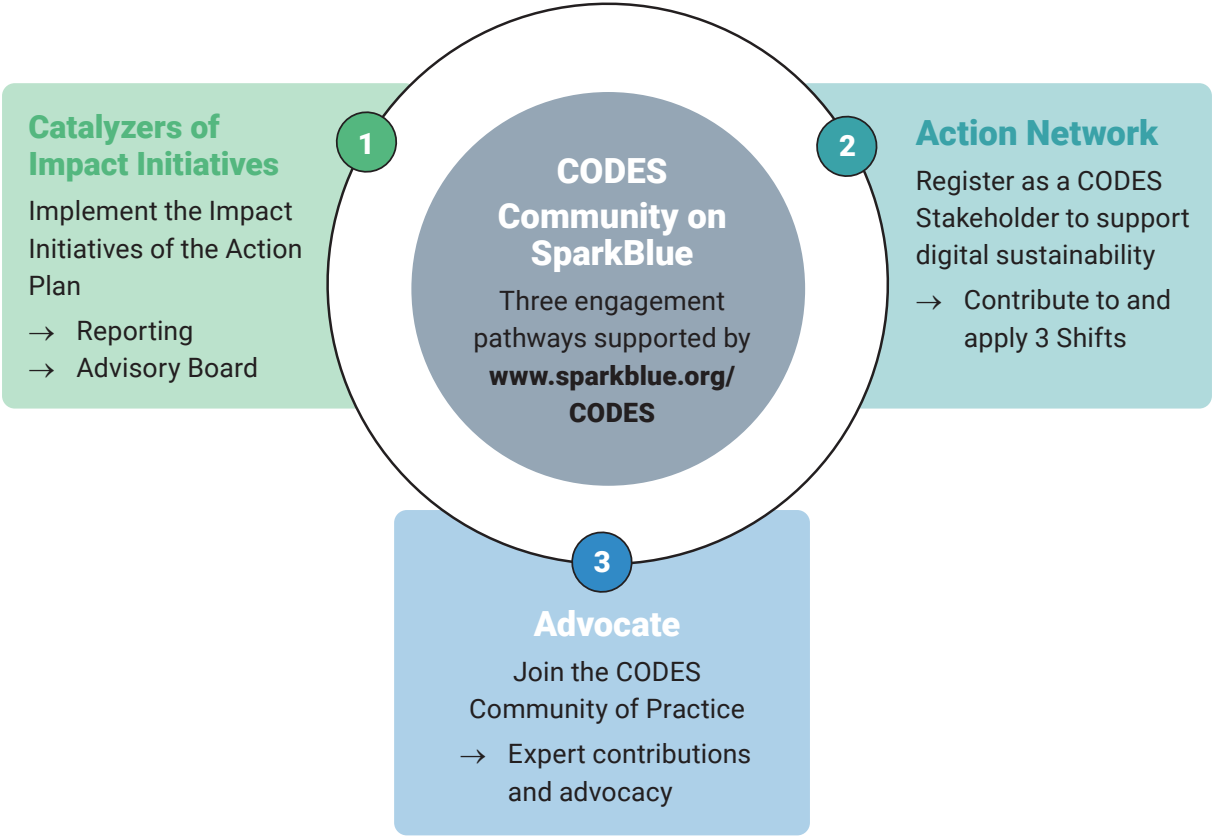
CODES Community on SparkBlue

Three engagement pathways supported by www.sparkblue.org/CODES

1

Catalyzers of Impact Initiatives

Implement the Impact Initiatives of the Action Plan

→ Reporting

→ Advisory Board

2

Action Network

Register as a CODES Stakeholder to support digital sustainability

→ Contribute to and apply 3 Shifts

3

Advocate

Join the CODES Community of Practice

→ Expert contributions and advocacy